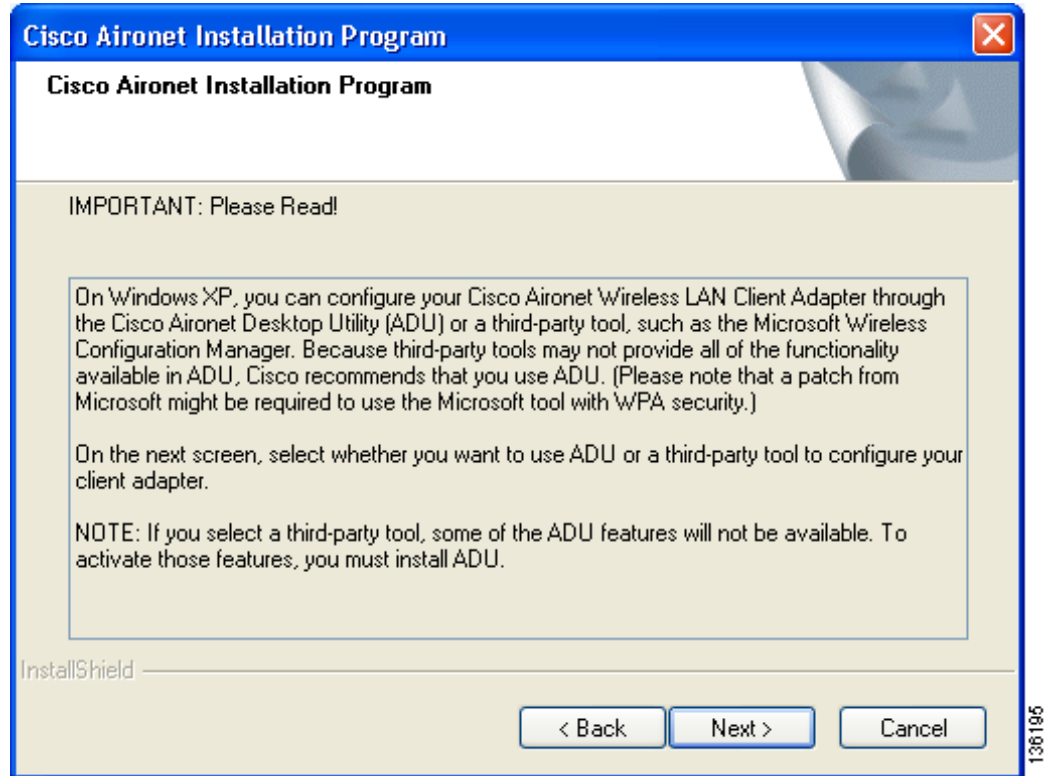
Cisco Aironet Installation Program

Cisco Aironet Installation Program

IMPORTANT: Please Read!

On Windows XP, you can configure your Cisco Aironet Wireless LAN Client Adapter through the Cisco Aironet Desktop Utility (ADU) or a third-party tool, such as the Microsoft Wireless Configuration Manager. Because third-party tools may not provide all of the functionality available in ADU, Cisco recommends that you use ADU. (Please note that a patch from Microsoft might be required to use the Microsoft tool with WPA security.)

On the next screen, select whether you want to use ADU or a third-party tool to configure your client adapter.

NOTE: If you select a third-party tool, some of the ADU features will not be available. To activate those features, you must install ADU.

InstallShield

< Back
Next >
Cancel

136195